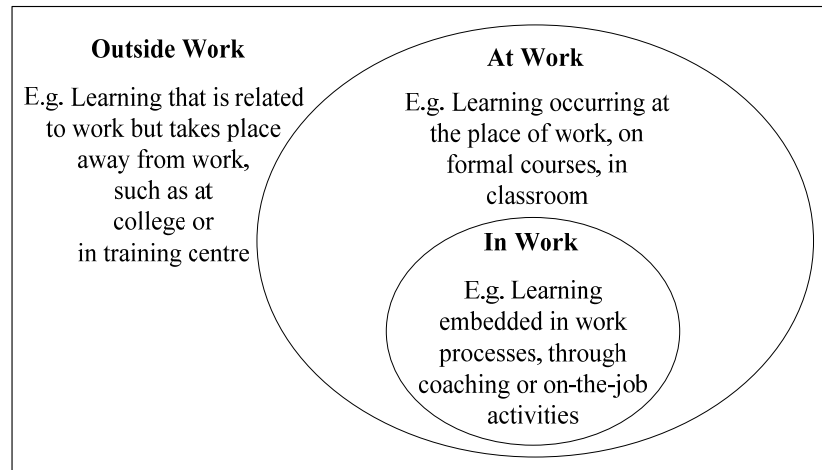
Outside Work

E.g. Learning that is related to work but takes place away from work, such as at college or in training centre

At Work

E.g. Learning occurring at the place of work, on formal courses, in classroom

In Work

E.g. Learning embedded in work processes, through coaching or on-the-job activities